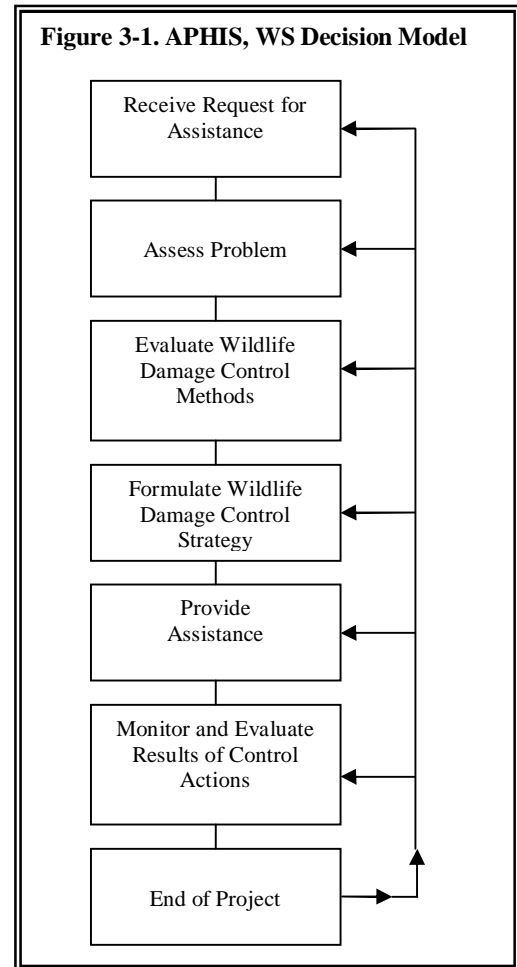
Figure 3-1. APHIS, WS Decision Model

Receive Request for Assistance

Assess Problem

Evaluate Wildlife Damage Control Methods

Formulate Wildlife Damage Control Strategy

Provide Assistance

Monitor and Evaluate Results of Control Actions

End of Project